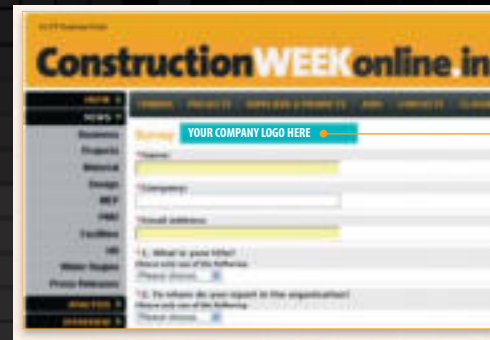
An ITP Business Publication

ConstructionWEEKonline.in

HOME
NEWS
Business
Projects
Material
Design
MEP
FMD
Facilities
HR
Water Supply
Press Releases
ANALYSIS
OVERVIEW

CAREERS
PROJECTS
SUPPLIERS & PRODUCTS
JOBS
CONTACTS
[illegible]

Survey
YOUR COMPANY LOGO HERE

*Name:
*Company:
*Email address:
*1. What is your title?
Please only one of the following
Please choose...
*2. To whom do you report in the organisation?
Please only one of the following
Please choose...